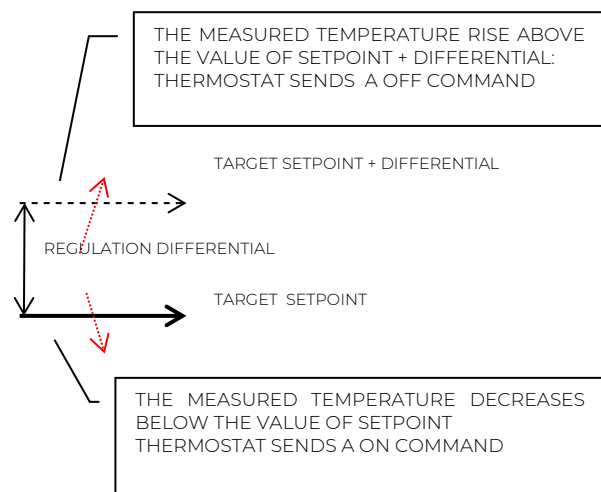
THE MEASURED TEMPERATURE RISE ABOVE THE VALUE OF SETPOINT + DIFFERENTIAL: THERMOSTAT SENDS A OFF COMMAND

TARGET SETPOINT + DIFFERENTIAL

REGULATION DIFFERENTIAL

TARGET SETPOINT

THE MEASURED TEMPERATURE DECREASES BELOW THE VALUE OF SETPOINT THERMOSTAT SENDS A ON COMMAND